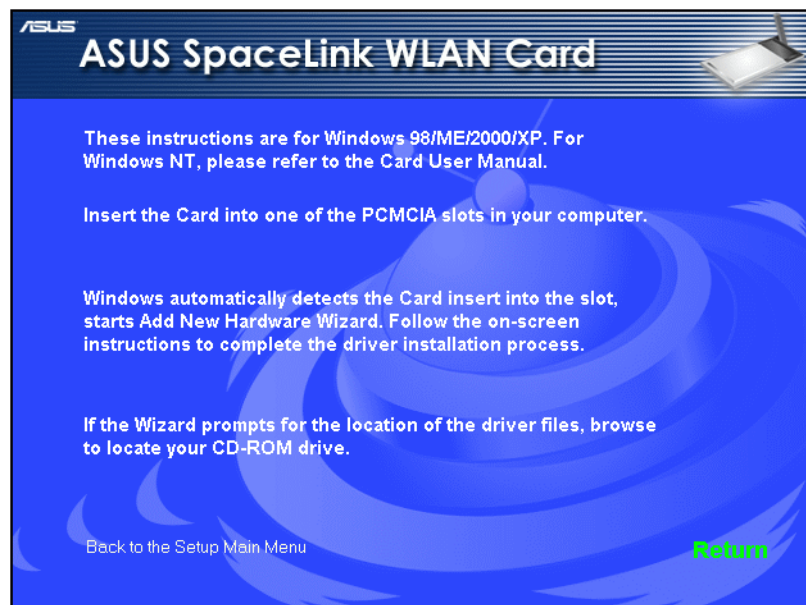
/ISUS

ASUS SpaceLink WLAN Card

These instructions are for Windows 98/ME/2000/XP. For Windows NT, please refer to the Card User Manual.

Insert the Card into one of the PCMCIA slots in your computer.

Windows automatically detects the Card insert into the slot, starts Add New Hardware Wizard. Follow the on-screen instructions to complete the driver installation process.

If the Wizard prompts for the location of the driver files, browse to locate your CD-ROM drive.

Back to the Setup Main Menu

Return